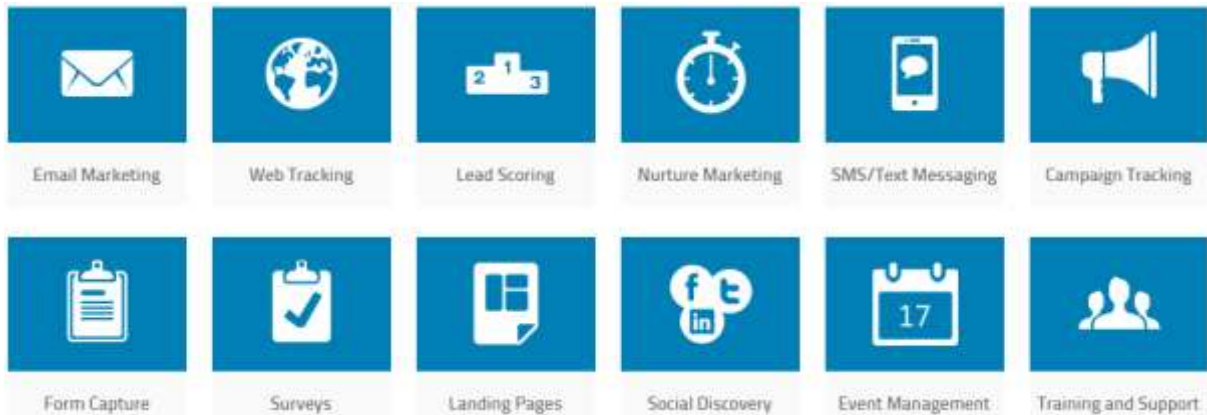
2 1 3

Email Marketing

Web Tracking

Lead Scoring

Nurture Marketing

SMS/Text Messaging

Campaign Tracking

f t in

17

Form Capture

Surveys

Landing Pages

Social Discovery

Event Management

Training and Support